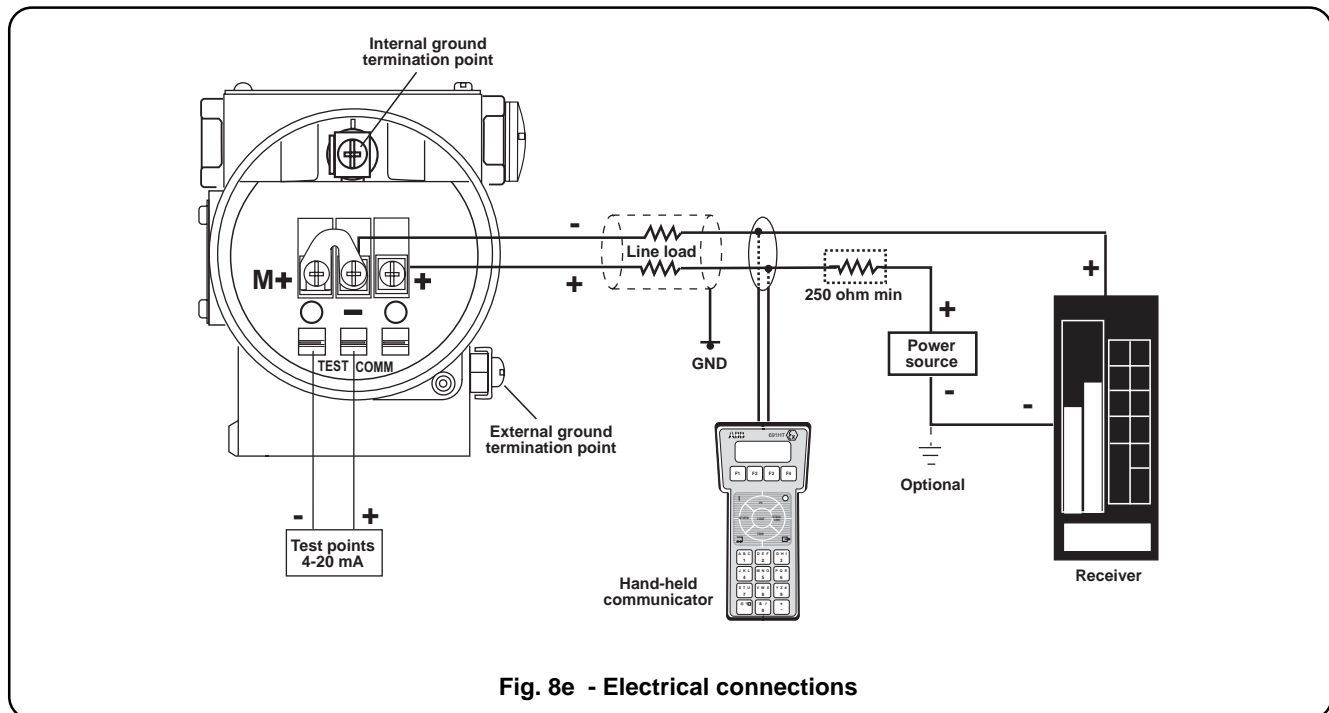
Internal ground termination point

M+

+

-

+

TEST COMM

External ground termination point

-

+

Test points 4-20 mA

-

+

Line load

GND

250 ohm min

+

Power source

-

Optional

+

-

Receiver

ABB 691HT

F1 F2 F3 F4

Hand-held communicator

Fig. 8e - Electrical connections